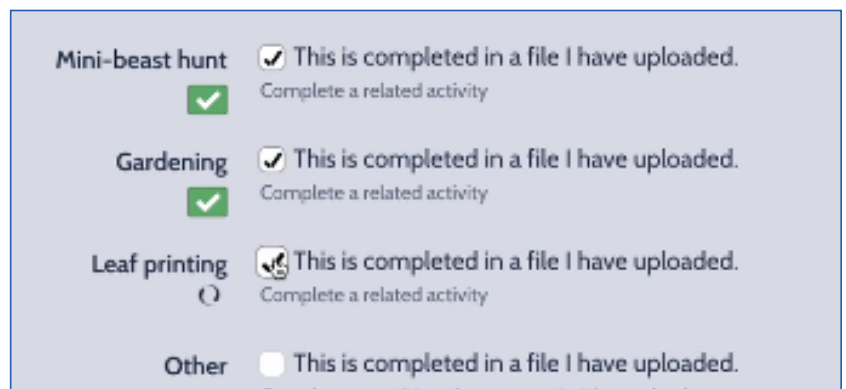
Mini-beast hunt
This is completed in a file I have uploaded.
Complete a related activity

Gardening
This is completed in a file I have uploaded.
Complete a related activity

Leaf printing
This is completed in a file I have uploaded.
Complete a related activity

Other
This is completed in a file I have uploaded.
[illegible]